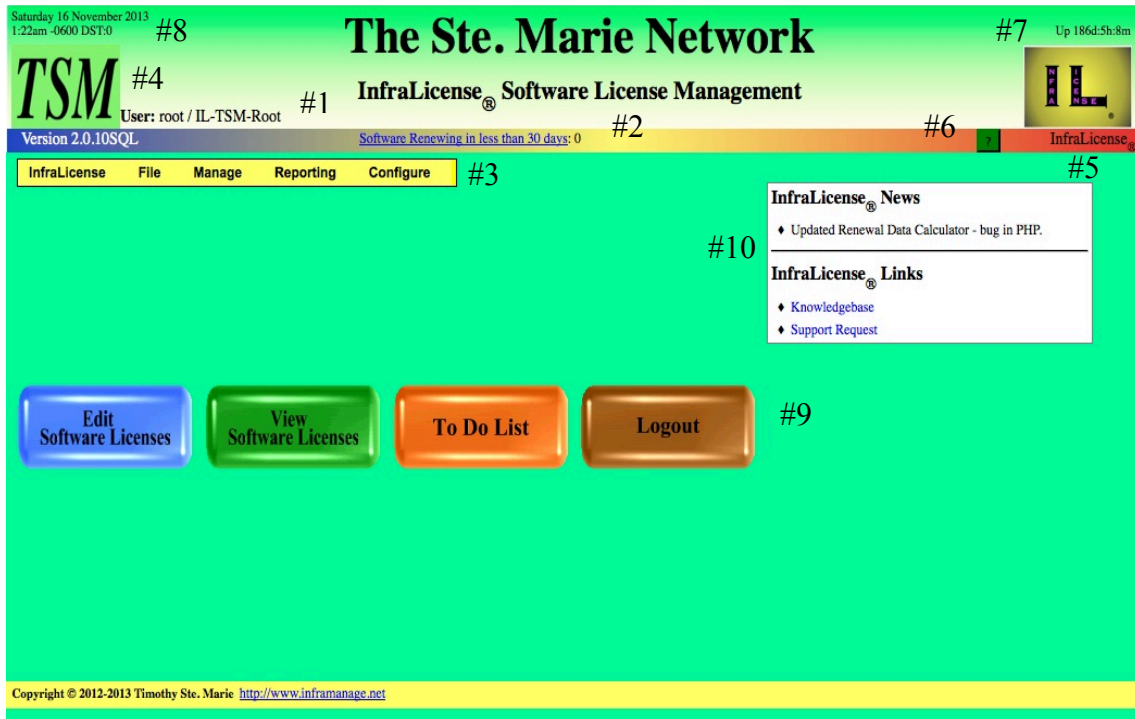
Saturday 16 November 2013
1:22am -0600 DST:0

#8

The Ste. Marie Network

#7

Up 186d:5h:8m

TSM

#4

User: root / IL-TSM-Root

#1

InfraLicense® Software License Management

N F R A I C E N S E IL

Version 2.0.10SQL

Software Renewing in less than 30 days: 0

#2

#6

?

InfraLicense®

InfraLicense File Manage Reporting Configure

#3

#5

InfraLicense® News

♦ Updated Renewal Data Calculator - bug in PHP.

#10

InfraLicense® Links

♦ Knowledgebase

♦ Support Request

Edit Software Licenses

View Software Licenses

To Do List

Logout

#9

Copyright © 2012-2013 Timothy Ste. Marie http://www.inframanage.net